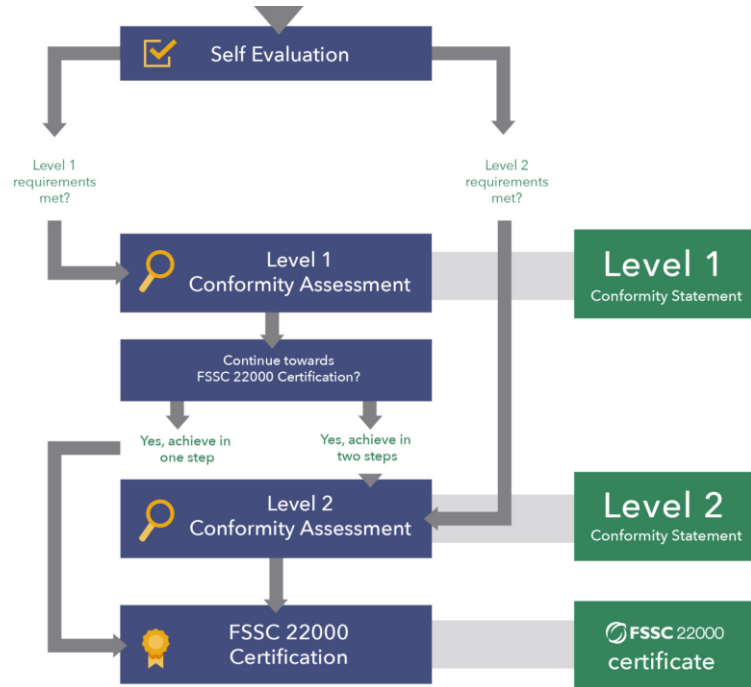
Self Evaluation

Level 1 requirements met?

Level 2 requirements met?

Level 1 Conformity Assessment

Level 1
Conformity Statement

Continue towards FSSC 22000 Certification?

Yes, achieve in one step

Yes, achieve in two steps

Level 2 Conformity Assessment

Level 2
Conformity Statement

FSSC 22000 Certification

FSSC 22000
certificate